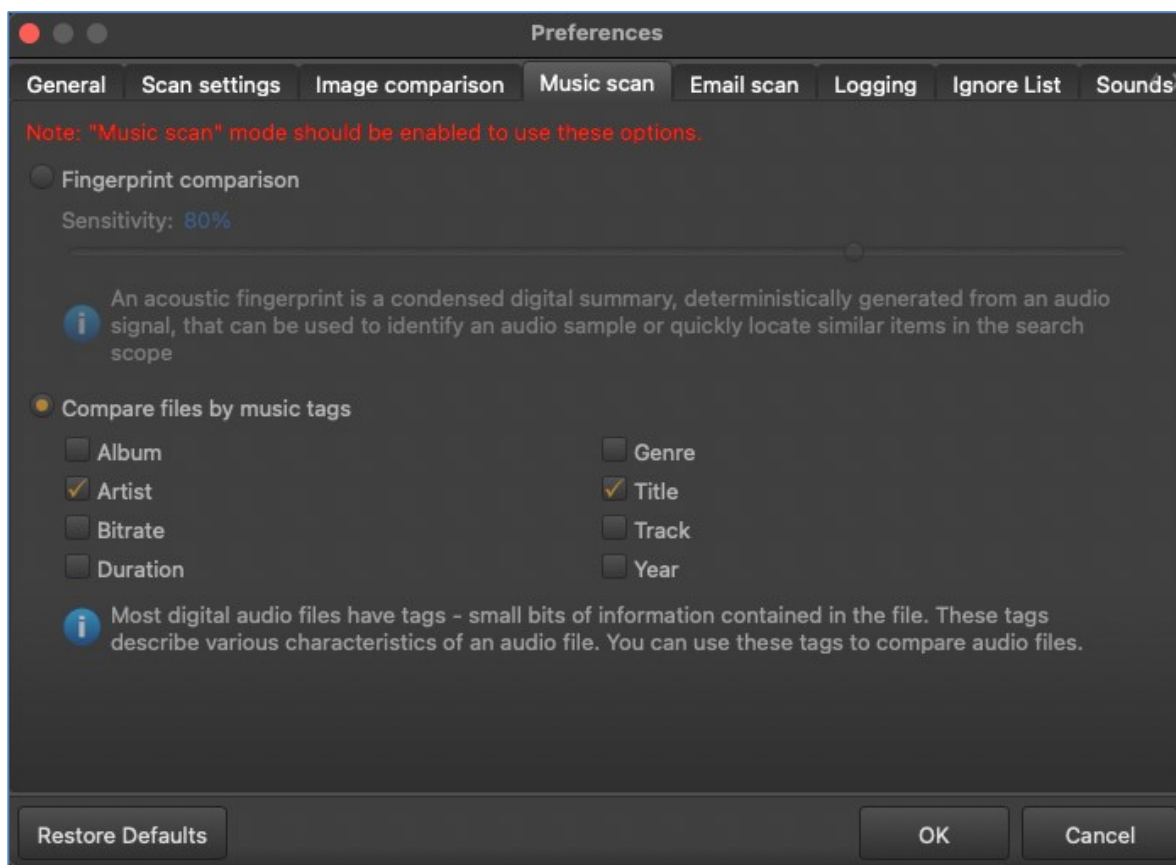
Preferences

General | Scan settings | Image comparison | Music scan | Email scan | Logging | Ignore List | Sounds

Note: "Music scan" mode should be enabled to use these options.

Fingerprint comparison

Sensitivity: 80%

An acoustic fingerprint is a condensed digital summary, deterministically generated from an audio signal, that can be used to identify an audio sample or quickly locate similar items in the search scope

Compare files by music tags

Album
Artist
Bitrate
Duration

Genre
Title
Track
Year

Most digital audio files have tags - small bits of information contained in the file. These tags describe various characteristics of an audio file. You can use these tags to compare audio files.

Restore Defaults

OK

Cancel